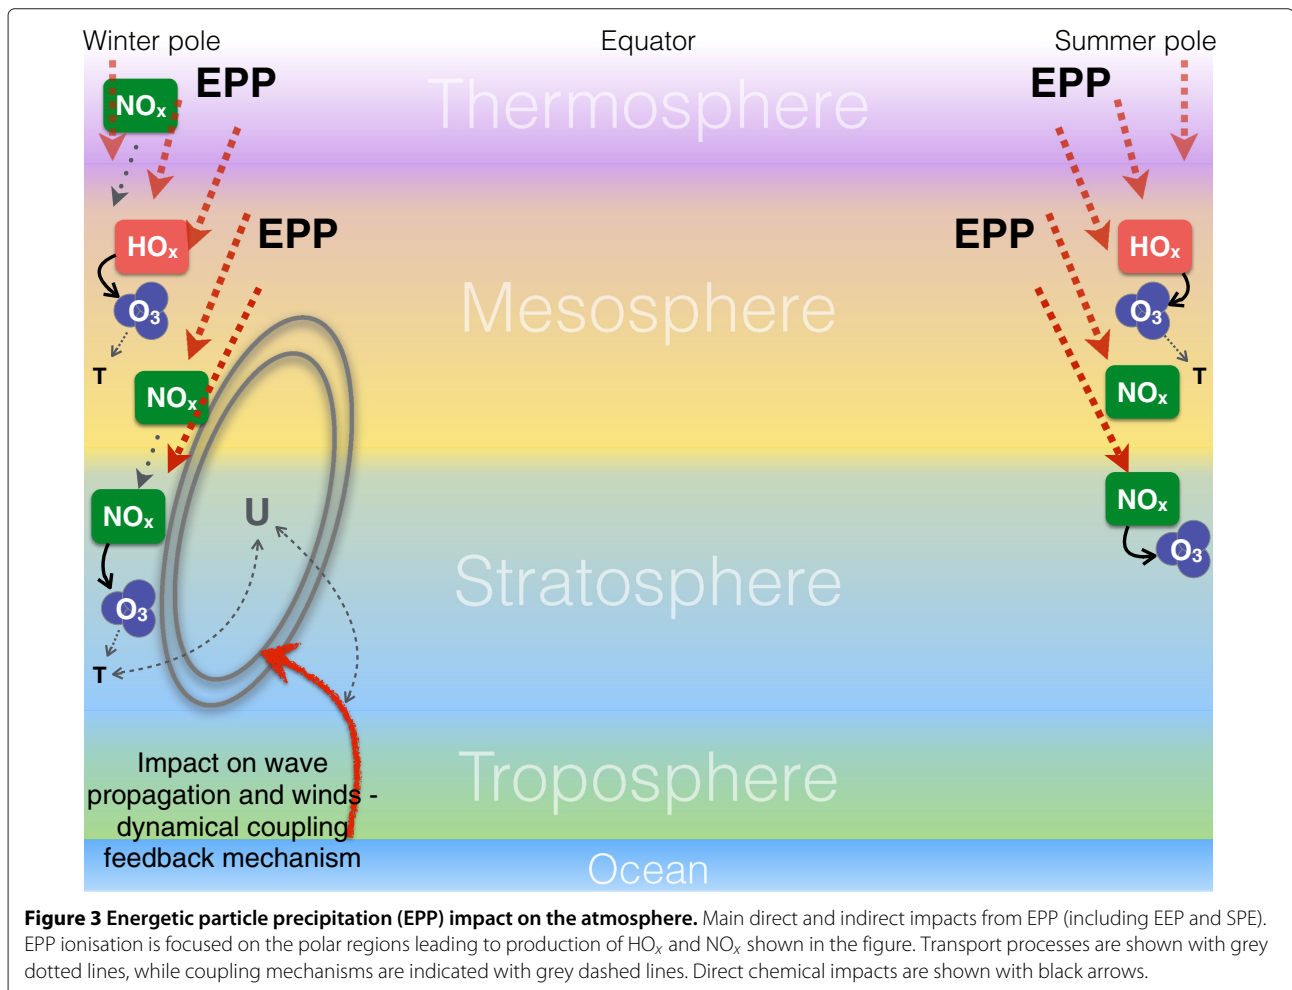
Winter pole

Equator

Summer pole

Thermosphere

EPP

EPP

$NO_x$

$HO_x$

$HO_x$

EPP

EPP

$O_3$

$O_3$

Mesosphere

T

T

$NO_x$

$NO_x$

$NO_x$

$NO_x$

U

$O_3$

Stratosphere

$O_3$

T

Impact on wave propagation and winds - dynamical coupling feedback mechanism

Troposphere

Ocean

**Figure 3 Energetic particle precipitation (EPP) impact on the atmosphere.** Main direct and indirect impacts from EPP (including EEP and SPE). EPP ionisation is focused on the polar regions leading to production of $HO_x$ and $NO_x$ shown in the figure. Transport processes are shown with grey dotted lines, while coupling mechanisms are indicated with grey dashed lines. Direct chemical impacts are shown with black arrows.